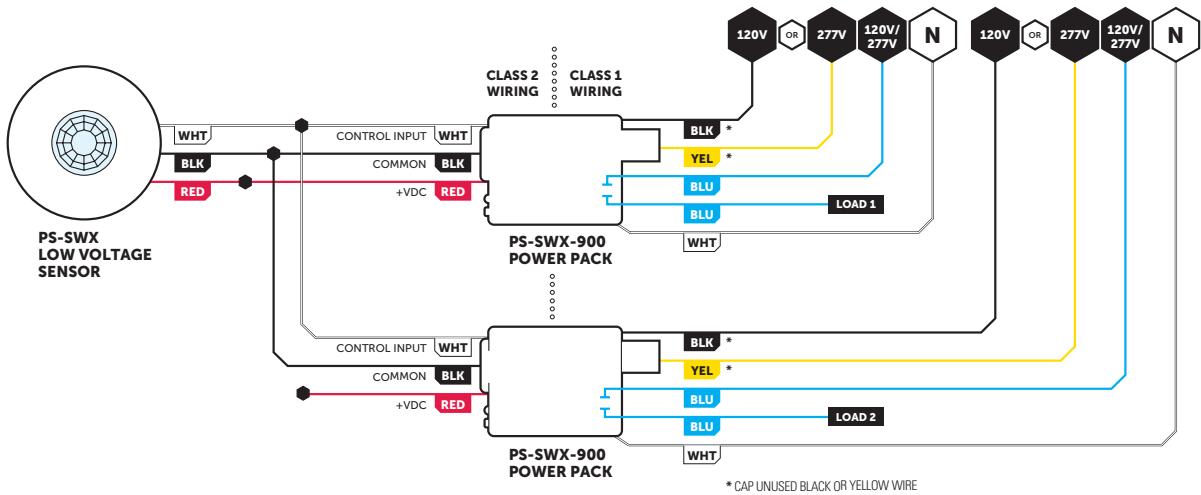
120V OR 277V 120V/ 277V N 120V OR 277V 120V/ 277V N

CLASS 2 WIRING

CLASS 1 WIRING

WHT

BLK

RED

CONTROL INPUT WHT

COMMON BLK

+VDC RED

BLK *

YEL *

BLU

BLU

LOAD 1

WHT

PS-SWX LOW VOLTAGE SENSOR

PS-SWX-900 POWER PACK

CONTROL INPUT WHT

COMMON BLK

+VDC RED

BLK *

YEL *

BLU

BLU

LOAD 2

WHT

PS-SWX-900 POWER PACK

* CAP UNUSED BLACK OR YELLOW WIRE